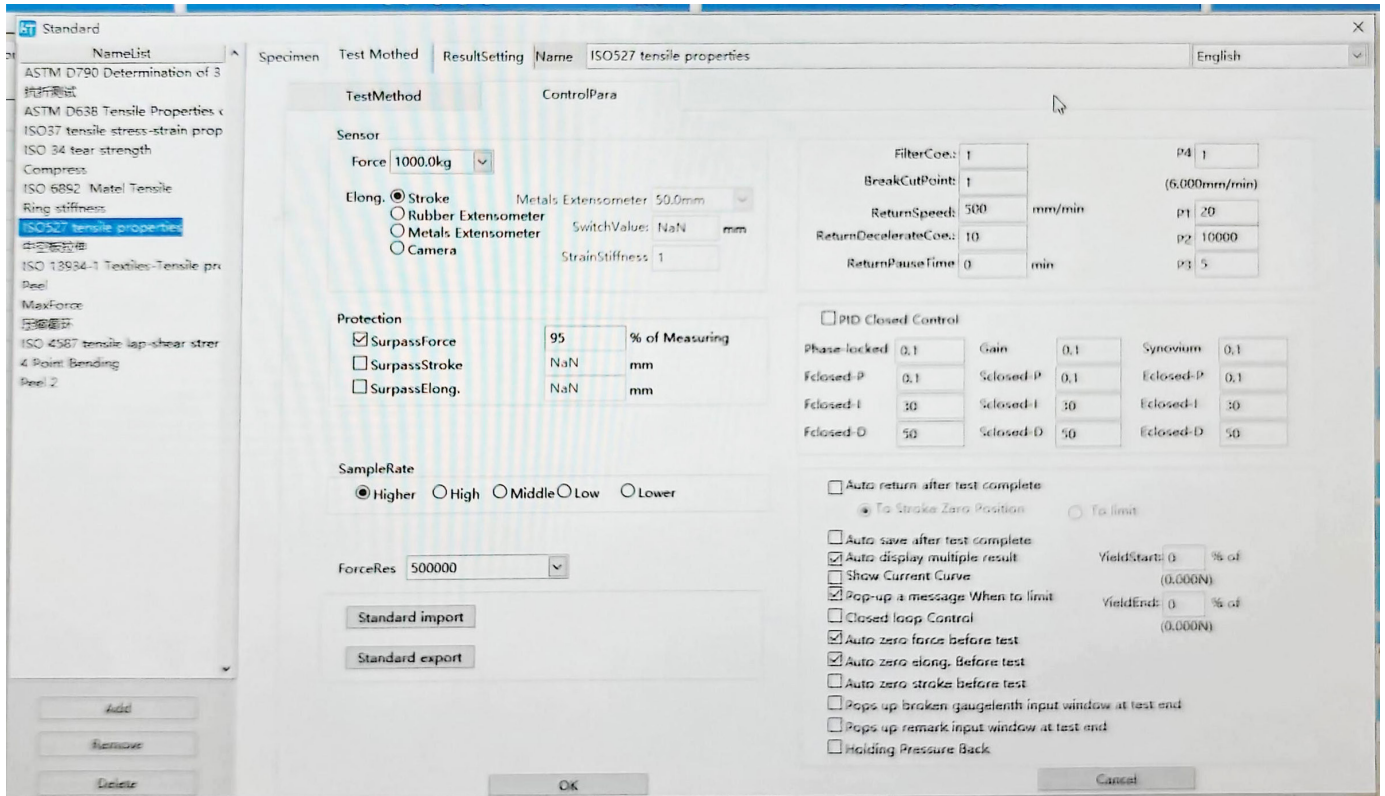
Standard

NameList
ASTM D790 Determination of 3
抗折测试
ASTM D638 Tensile Properties c
ISO37 tensile stress-strain prop
ISO 34 tear strength
Compress
ISO 6892 Matel Tensile
Ring stiffness
ISO527 tensile properties
中空管拉伸
ISO 13934-1 Textiles-Tensile pro
Peel
MaxForce
压缩循环
ISO 4587 tensile lap-shear strer
4 Point Bending
Peel 2

Add
Remove
Delete

Specimen | Test Mothed | ResultSetting | Name ISO527 tensile properties | English

TestMethod | ControlPara

Sensor
Force 1000.0kg
Elong. Stroke
Rubber Extensometer
Metals Extensometer
Camera
Metals Extensometer 50.0mm
SwitchValue: NaN mm
StrainStiffness 1

Protection
SurpassForce 95 % of Measuring
SurpassStroke NaN mm
SurpassElong. NaN mm

SampleRate
Higher High Middle Low Lower

ForceRes 500000

Standard import
Standard export

FilterCoe.: 1
BreakCutPoint: 1
ReturnSpeed: 500 mm/min
ReturnDecelerateCoe.: 10
ReturnPauseTime 0 min
P4 1
(6.000mm/min)
P1 20
P2 10000
P3 5

PID Closed Control
Phase-locked 0.1 | Gain 0.1 | Synovium 0.1
Fclosed-P 0.1 | Sclosed-P 0.1 | Eclosed-P 0.1
Fclosed-I 30 | Sclosed-I 30 | Eclosed-I 30
Fclosed-D 50 | Sclosed-D 50 | Eclosed-D 50

Auto return after test complete
To Stroke Zero Position | To limit
Auto save after test complete
Auto display multiple result
Show Current Curve
Pop-up a message When to limit
Closed loop Control
Auto zero force before test
Auto zero elong. Before test
Auto zero stroke before test
Pops up broken gaugelenth input window at test end
Pops up remark input window at test end
Holding Pressure Back
YieldStart: 0 % of
(0.000N)
YieldEnd: 0 % of
(0.000N)

OK
Cancel